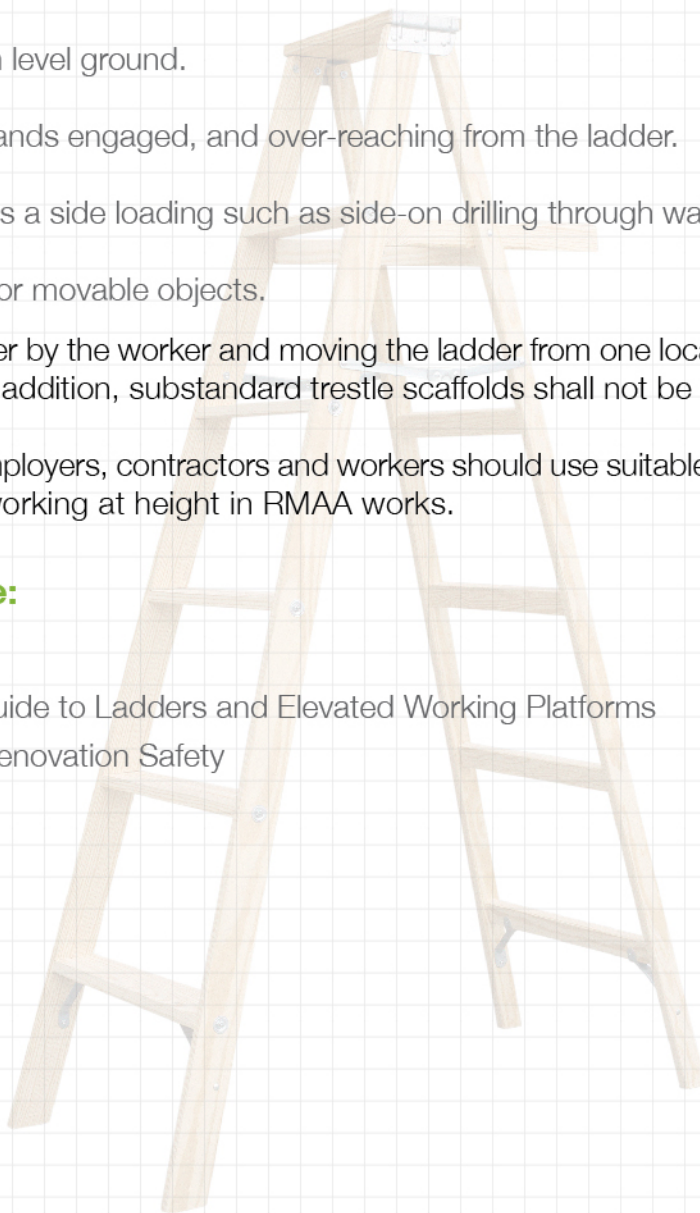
level ground.

ands engaged, and over-reaching from the ladder.

s a side loading such as side-on drilling through wa

or movable objects.

er by the worker and moving the ladder from one loc addition, substandard trestle scaffolds shall not be

ployers, contractors and workers should use suitable orking at height in RMAA works.

e:

uide to Ladders and Elevated Working Platforms
enovation Safety